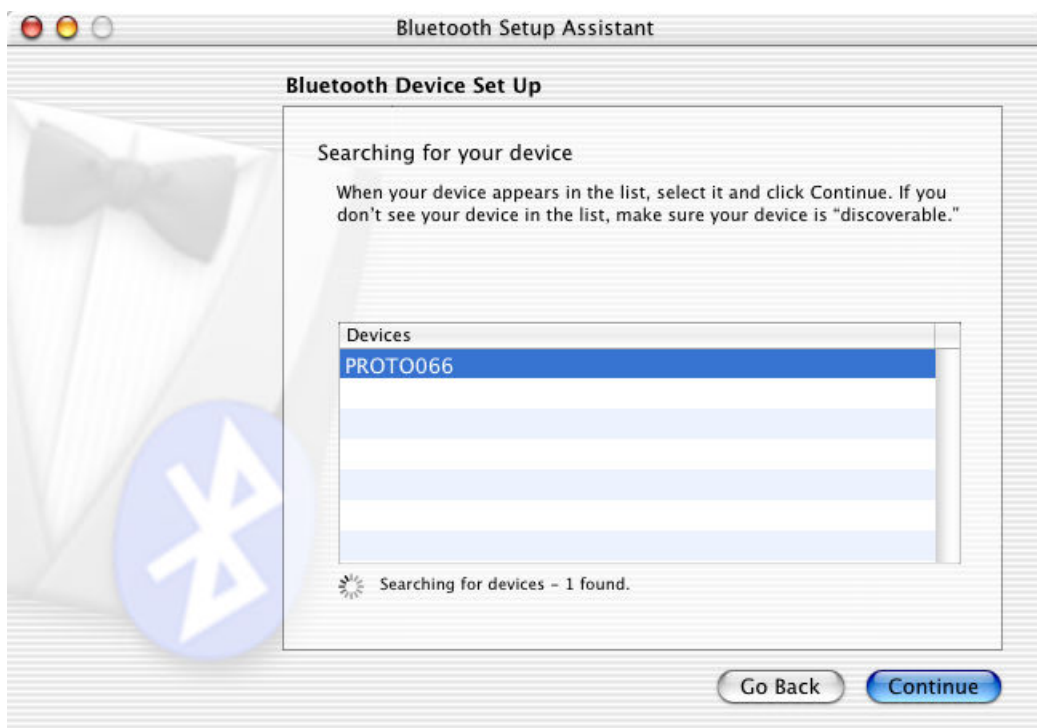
Bluetooth Setup Assistant

Bluetooth Device Set Up

Searching for your device

When your device appears in the list, select it and click Continue. If you don't see your device in the list, make sure your device is "discoverable."

| Devices |
|---|
| PROTO066 |

Searching for devices - 1 found.

Go Back

Continue